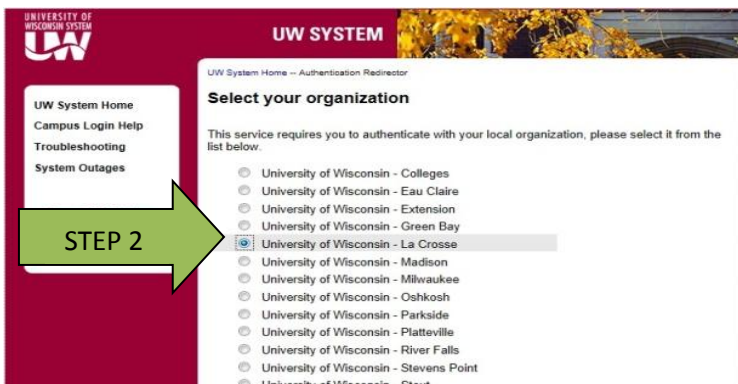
UNIVERSITY OF WISCONSIN SYSTEM
UW

UW SYSTEM

UW System Home
Campus Login Help
Troubleshooting
System Outages

UW System Home -- Authentication Redirector

Select your organization

This service requires you to authenticate with your local organization, please select it from the list below.

University of Wisconsin - Colleges
University of Wisconsin - Eau Claire
University of Wisconsin - Extension
University of Wisconsin - Green Bay
University of Wisconsin - La Crosse
University of Wisconsin - Madison
University of Wisconsin - Milwaukee
University of Wisconsin - Oshkosh
University of Wisconsin - Parkside
University of Wisconsin - Platteville
University of Wisconsin - River Falls
University of Wisconsin - Stevens Point
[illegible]

STEP 2